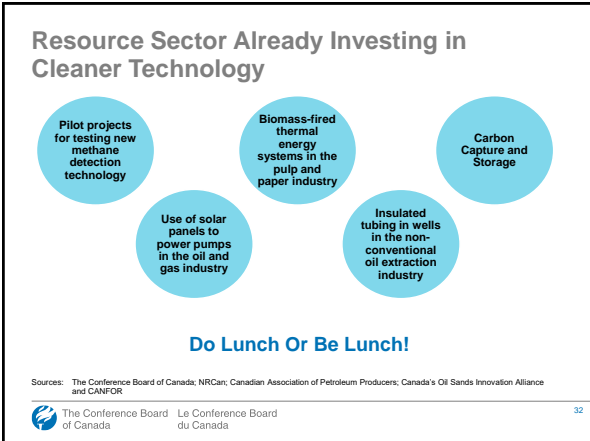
Resource Sector Already Investing in Cleaner Technology

Pilot projects for testing new methane detection technology

Biomass-fired thermal energy systems in the pulp and paper industry

Carbon Capture and Storage

Use of solar panels to power pumps in the oil and gas industry

Insulated tubing in wells in the non-conventional oil extraction industry

Do Lunch Or Be Lunch!

Sources: The Conference Board of Canada; NRCan; Canadian Association of Petroleum Producers; Canada's Oil Sands Innovation Alliance and CANFOR

The Conference Board of Canada Le Conference Board du Canada

32